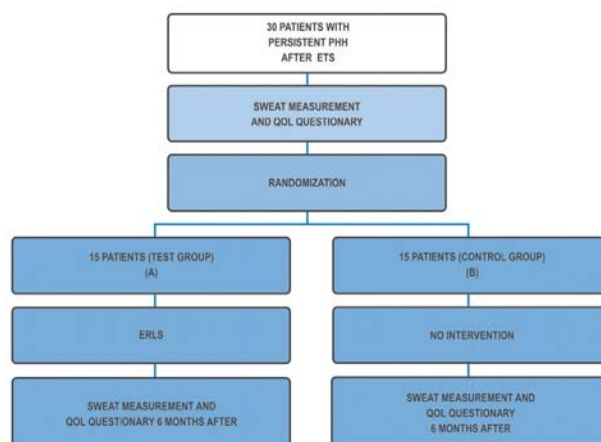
30 PATIENTS WITH PERSISTENT PHH AFTER ETS

SWEAT MEASUREMENT AND QOL QUESTIONARY

RANDOMIZATION

15 PATIENTS (TEST GROUP) (A)

ERLS

SWEAT MEASUREMENT AND QOL QUESTIONARY 6 MONTHS AFTER

15 PATIENTS (CONTROL GROUP) (B)

NO INTERVENTION

SWEAT MEASUREMENT AND QOL QUESTIONARY 6 MONTHS AFTER